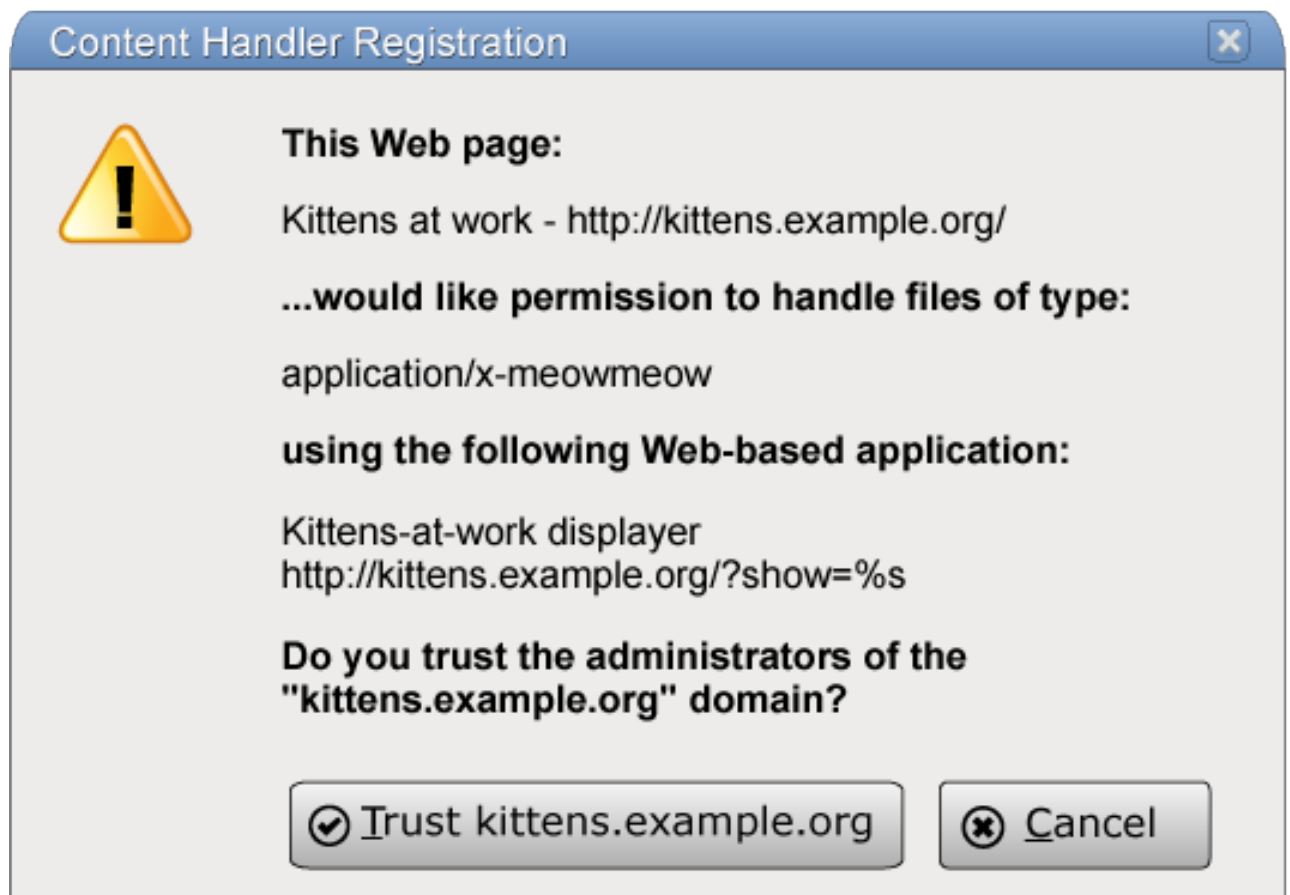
Content Handler Registration

This Web page:

Kittens at work - http://kittens.example.org/

...would like permission to handle files of type:

application/x-meowmeow

using the following Web-based application:

Kittens-at-work displayer
http://kittens.example.org/?show=%s

Do you trust the administrators of the "kittens.example.org" domain?

Trust kittens.example.org

Cancel